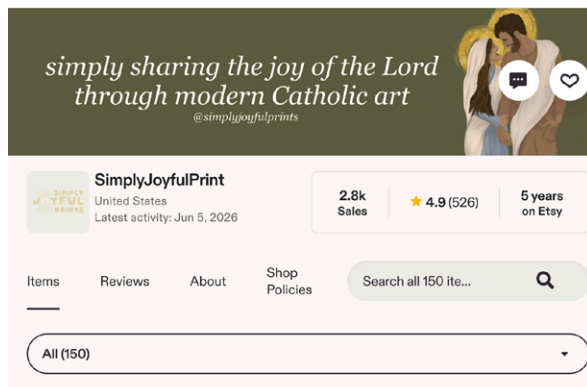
simply sharing the joy of the Lord through modern Catholic art
@simplyjoyfulprints

SIMPLY JOYFUL PRINTS

SimplyJoyfulPrint
United States
Latest activity: Jun 5, 2026

2.8k
Sales

★ 4.9 (526)

5 years
on Etsy

Items
Reviews
About
Shop Policies
Search all 150 ite...

All (150)